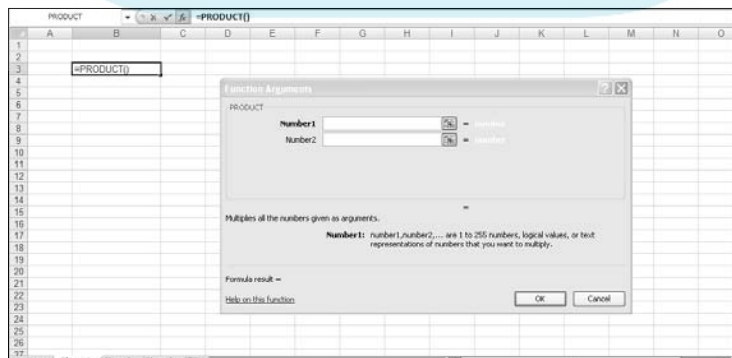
PRODUCT $\times$ $\checkmark$ $f_x$ =PRODUCT()

| | A | B | C | D | E | F | G | H | I | J | K | L | M | N | O |
|---|---|---|---|---|---|---|---|---|---|---|---|---|---|---|---|
| 1 | | | | | | | | | | | | | | | |
| 2 | | | | | | | | | | | | | | | |
| 3 | | =PRODUCT() | | | | | | | | | | | | | |
| 4 | | | | | | | | | | | | | | | |
| 5 | | | | | | | | | | | | | | | |
| 6 | | | | | | | | | | | | | | | |
| 7 | | | | | | | | | | | | | | | |
| 8 | | | | | | | | | | | | | | | |
| 9 | | | | | | | | | | | | | | | |
| 10 | | | | | | | | | | | | | | | |
| 11 | | | | | | | | | | | | | | | |
| 12 | | | | | | | | | | | | | | | |
| 13 | | | | | | | | | | | | | | | |
| 14 | | | | | | | | | | | | | | | |
| 15 | | | | | | | | | | | | | | | |
| 16 | | | | | | | | | | | | | | | |
| 17 | | | | | | | | | | | | | | | |
| 18 | | | | | | | | | | | | | | | |
| 19 | | | | | | | | | | | | | | | |
| 20 | | | | | | | | | | | | | | | |
| 21 | | | | | | | | | | | | | | | |
| 22 | | | | | | | | | | | | | | | |
| 23 | | | | | | | | | | | | | | | |
| 24 | | | | | | | | | | | | | | | |
| 25 | | | | | | | | | | | | | | | |
| 26 | | | | | | | | | | | | | | | |
| 27 | | | | | | | | | | | | | | | |

Function Arguments

PRODUCT

Number1 = number

Number2 = number

=

Multiplies all the numbers given as arguments.

Number1: number1,number2,... are 1 to 255 numbers, logical values, or text representations of numbers that you want to multiply.

Formula result =

Help on this function

OK

Cancel